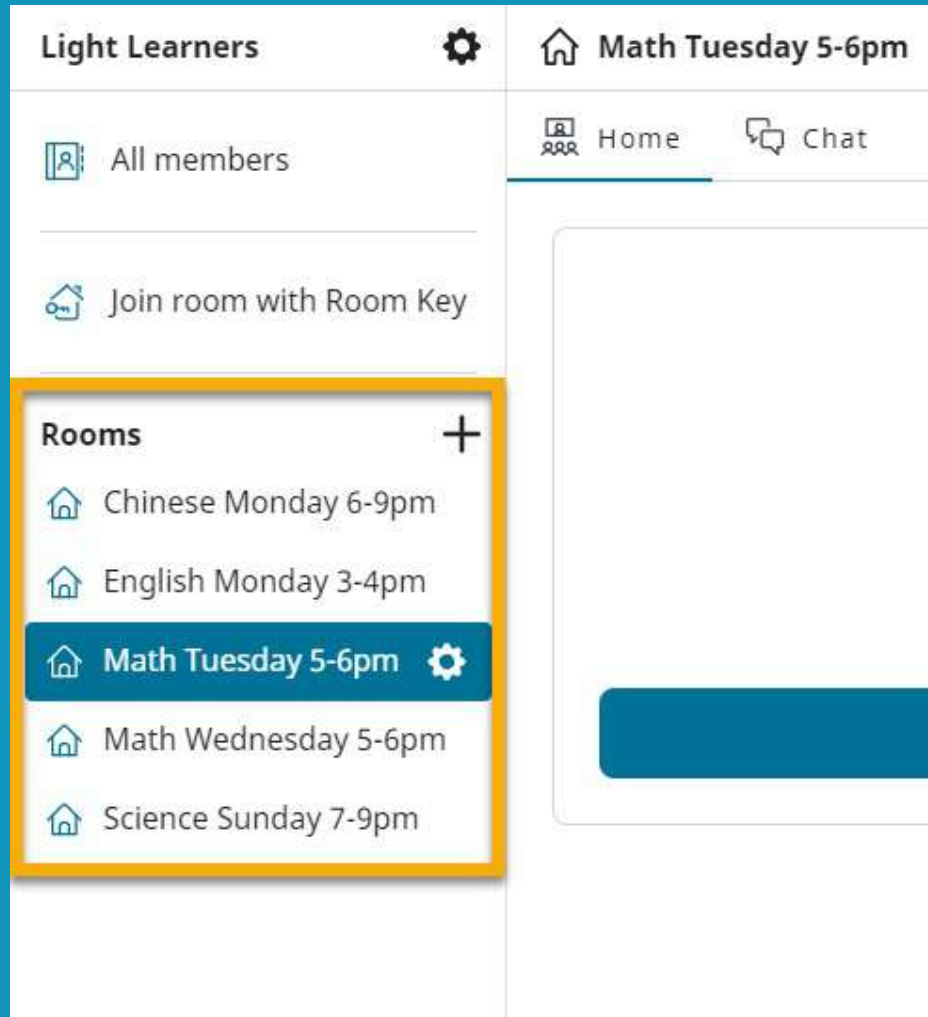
Light Learners

Math Tuesday 5-6pm

Home Chat

All members

Join room with Room Key

Rooms +

Chinese Monday 6-9pm

English Monday 3-4pm

Math Tuesday 5-6pm

Math Wednesday 5-6pm

Science Sunday 7-9pm